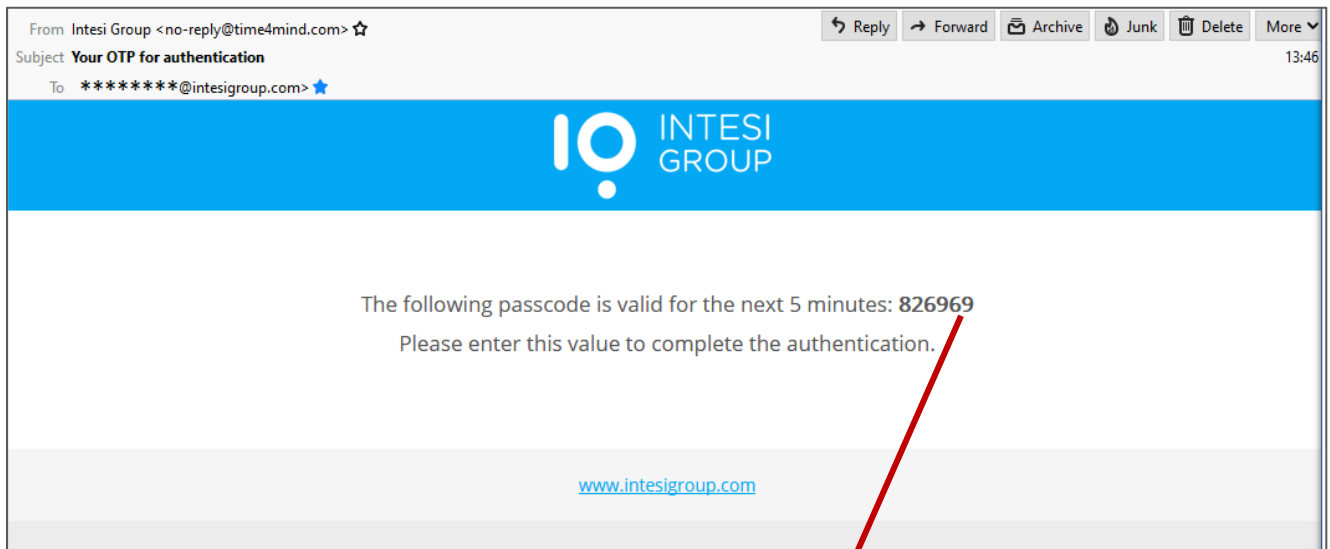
From Intesi Group <no-reply@time4mind.com>
Subject Your OTP for authentication
To ********@intesigroup.com>

Reply Forward Archive Junk Delete More

13:46

INTESI GROUP

The following passcode is valid for the next 5 minutes: **826969**

Please enter this value to complete the authentication.

www.intesigroup.com